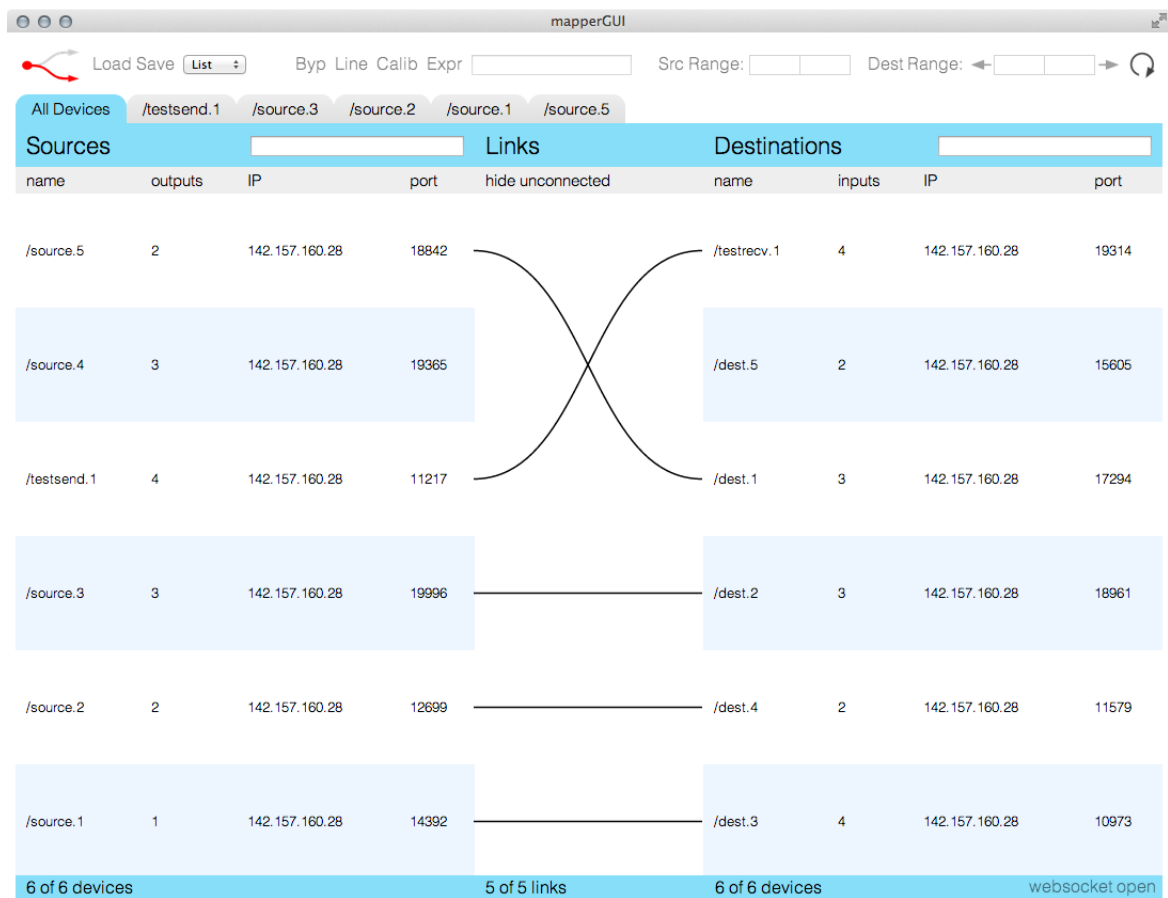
mapperGUI

Load Save List Byp Line Calib Expr Src Range: Dest Range:

All Devices /testsend.1 /source.3 /source.2 /source.1 /source.5

Sources

Links

Destinations

| name | outputs | IP | port |
|---|---|---|---|
| /source.5 | 2 | 142.157.160.28 | 18842 |
| /source.4 | 3 | 142.157.160.28 | 19365 |
| /testsend.1 | 4 | 142.157.160.28 | 11217 |
| /source.3 | 3 | 142.157.160.28 | 19996 |
| /source.2 | 2 | 142.157.160.28 | 12699 |
| /source.1 | 1 | 142.157.160.28 | 14392 |

hide unconnected

| name | inputs | IP | port |
|---|---|---|---|
| /testrecv.1 | 4 | 142.157.160.28 | 19314 |
| /dest.5 | 2 | 142.157.160.28 | 15605 |
| /dest.1 | 3 | 142.157.160.28 | 17294 |
| /dest.2 | 3 | 142.157.160.28 | 18961 |
| /dest.4 | 2 | 142.157.160.28 | 11579 |
| /dest.3 | 4 | 142.157.160.28 | 10973 |

6 of 6 devices 5 of 5 links 6 of 6 devices websocket open